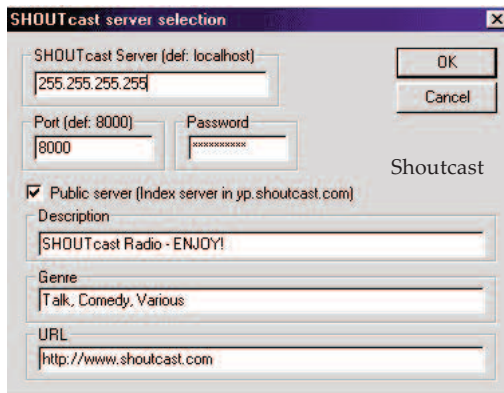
SHOUTcast server selection

×

SHOUTcast Server (def: localhost)

255.255.255.255

OK

Cancel

Port (def: 8000)

8000

Password

**********

Shoutcast

Public server (Index server in yp.shoutcast.com)

Description

SHOUTcast Radio - ENJOY!

Genre

Talk, Comedy, Various

URL

http://www.shoutcast.com